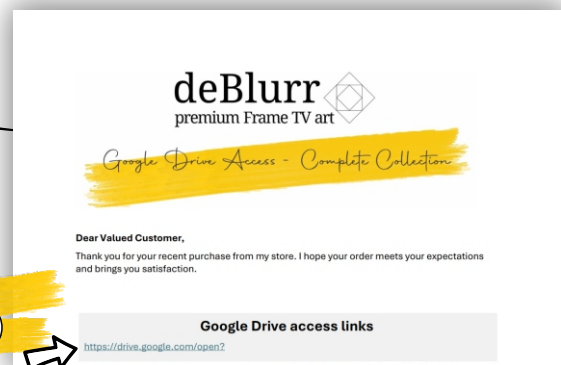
deBlurr
premium Frame TV art

Google Drive Access - Complete Collection

Dear Valued Customer,

Thank you for your recent purchase from my store. I hope your order meets your expectations and brings you satisfaction.

Google Drive access links
https://drive.google.com/open?